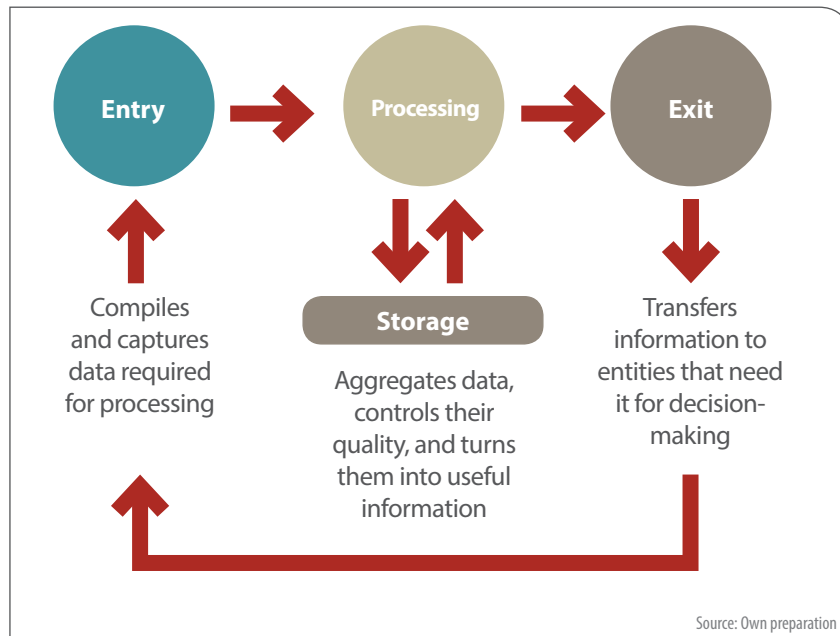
Entry

Processing

Exit

Compiles and captures data required for processing

Storage

Aggregates data, controls their quality, and turns them into useful information

Transfers information to entities that need it for decision-making

Source: Own preparation